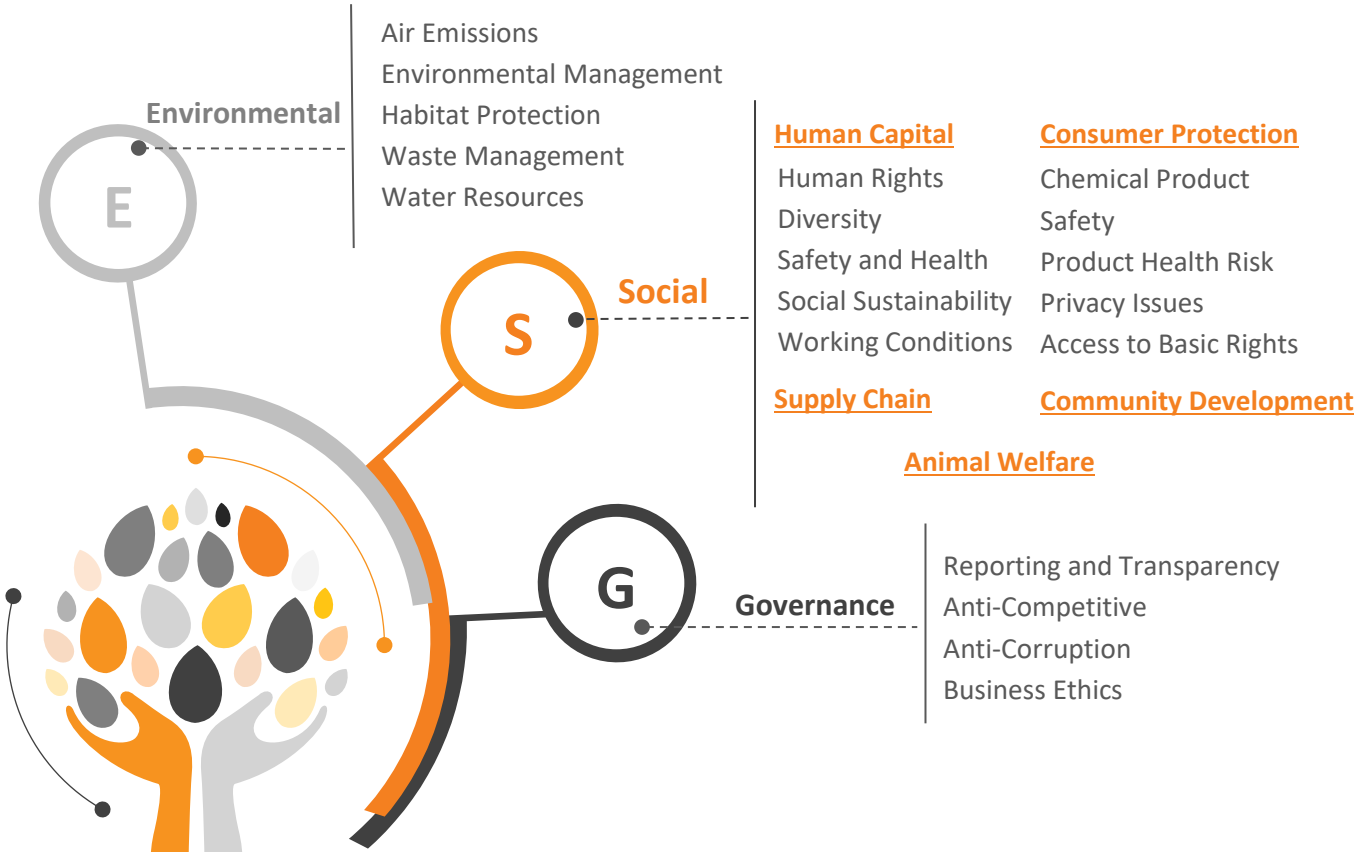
Environmental

E

Air Emissions
Environmental Management
Habitat Protection
Waste Management
Water Resources

Social

S

Human Capital
Human Rights
Diversity
Safety and Health
Social Sustainability
Working Conditions

Consumer Protection
Chemical Product
Safety
Product Health Risk
Privacy Issues
Access to Basic Rights

Supply Chain

Community Development

Animal Welfare

G

Governance

Reporting and Transparency
Anti-Competitive
Anti-Corruption
Business Ethics